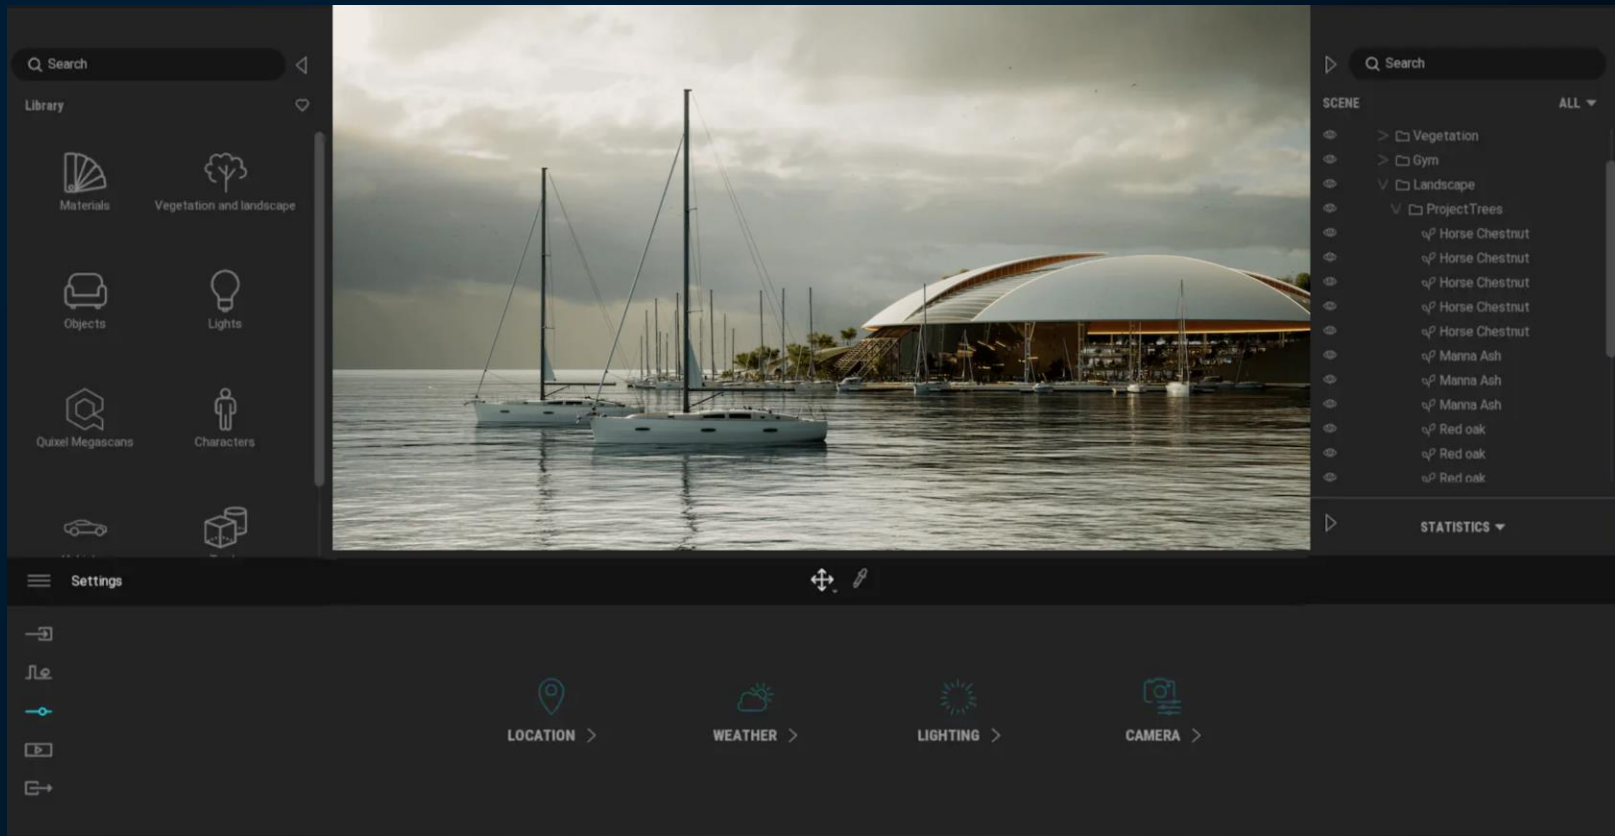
Search

Library

Materials

Vegetation and landscape

Objects

Lights

Quixel Megascans

Characters

Search

SCENE

ALL

Vegetation

Gym

Landscape

ProjectTrees

Horse Chestnut

Horse Chestnut

Horse Chestnut

Horse Chestnut

Horse Chestnut

Manna Ash

Manna Ash

Manna Ash

Red oak

Red oak

Red oak

STATISTICS

Settings

LOCATION

WEATHER

LIGHTING

CAMERA